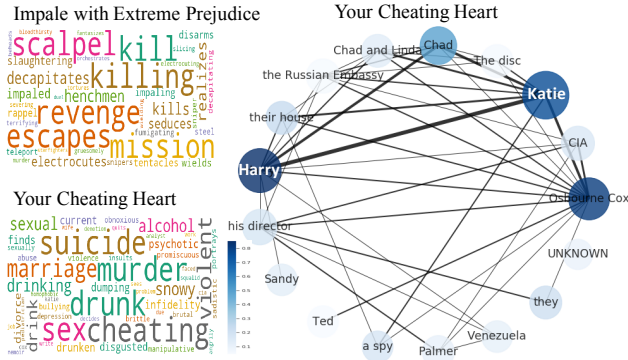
Impale with Extreme Prejudice

scalpel kill killing revenge escapes mission decapitates henchmen slaughtering impaled kills seduces realizes electrocutes tentacles wields snipers steel fumigating impaling disarms slicing electrocuting teleport rappel severing murder bloodthirsty decapitating

Your Cheating Heart

suicide murder drunk sex cheating marriage drinking alcohol violent psychotic snowy infidelity dumping drunken disgusted manipulative sexual current obnoxious finds abuse violence insults promiscuous bullying brittle brutal divorce drink sadistic

Your Cheating Heart

Chad and Linda
Chad
The disc
the Russian Embassy
Katie
their house
CIA
Harry
Osbourne Cox
his director
UNKNOWN
Sandy
they
Ted
Venezuela
a spy
Palmer

0.8
0.7
0.6
0.5
0.4
0.3
0.2
0.1